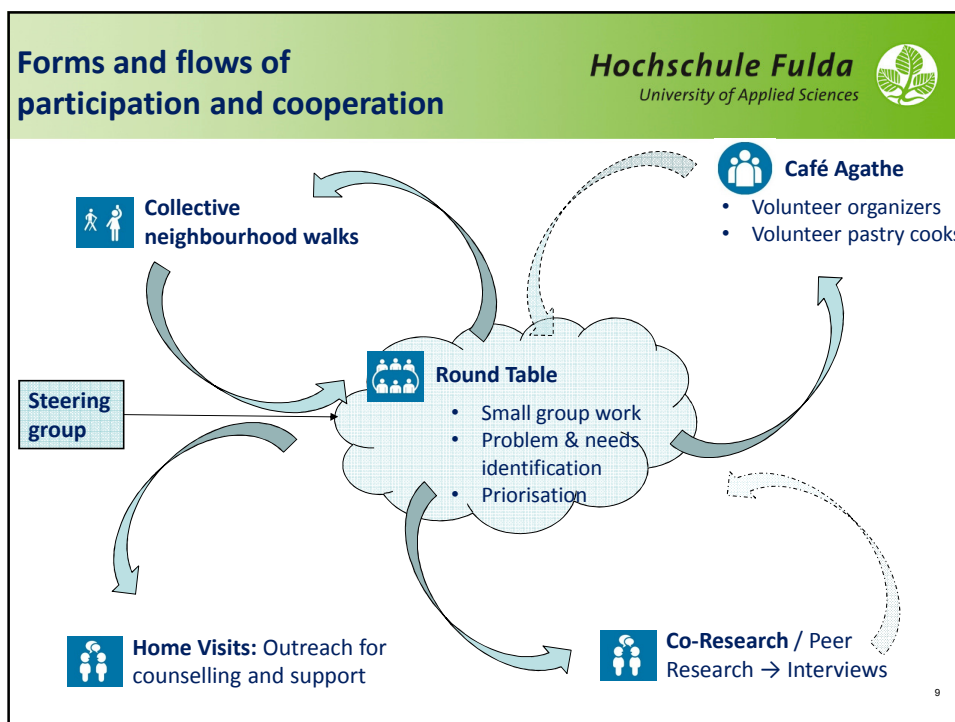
Forms and flows of participation and cooperation

Hochschule Fulda
University of Applied Sciences

Café Agathe
- Volunteer organizers
- Volunteer pastry cooks

Collective neighbourhood walks

Steering group

Round Table
- Small group work
- Problem & needs identification
- Priorisation

Home Visits: Outreach for counselling and support

Co-Research / Peer Research → Interviews

9